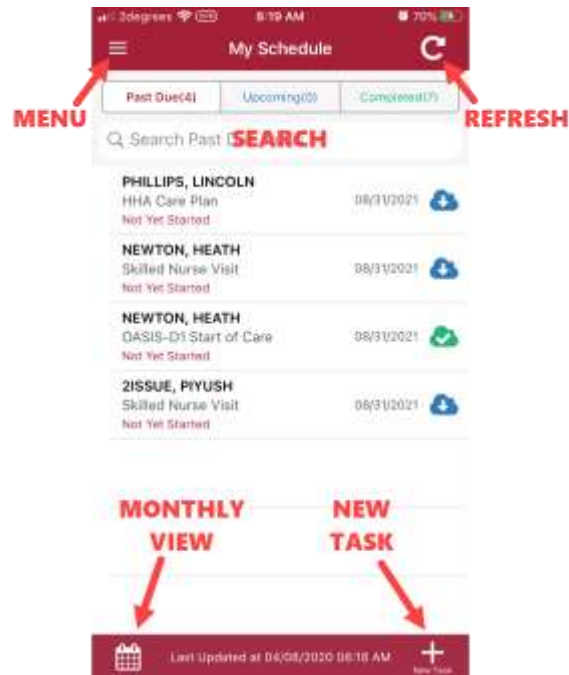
2degrees 8:19 AM 70%

My Schedule

MENU

REFRESH

Past Due(4) | Upcoming(0) | Completed(7)

Search Past D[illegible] SEARCH

PHILLIPS, LINCOLN
HHA Care Plan
Not Yet Started
08/31/2021

NEWTON, HEATH
Skilled Nurse Visit
Not Yet Started
08/31/2021

NEWTON, HEATH
OASIS-D1 Start of Care
Not Yet Started
08/31/2021

2ISSUE, PIYUSH
Skilled Nurse Visit
Not Yet Started
08/31/2021

MONTHLY VIEW

NEW TASK

Last Updated at 04/08/2020 08:18 AM

New Task